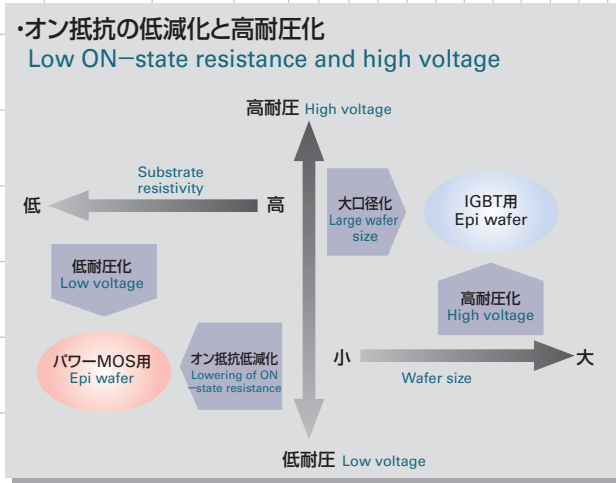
·オン抵抗の低減化と高耐圧化
Low ON−state resistance and high voltage

高耐圧 High voltage

Substrate resistivity

低

高

大口径化
Large wafer size

IGBT用
Epi wafer

低耐圧化
Low voltage

高耐圧化
High voltage

パワーMOS用
Epi wafer

オン抵抗低減化
Lowering of ON −state resistance

小

大

Wafer size

低耐圧 Low voltage